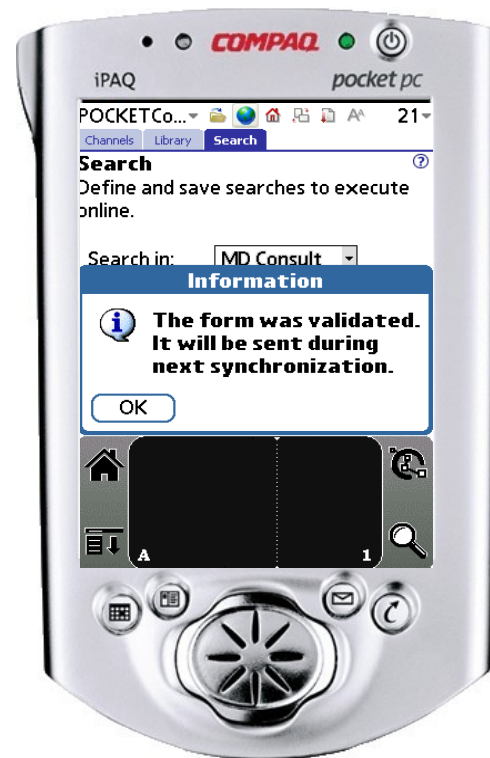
COMPAQ

iPAQ

pocket pc

POCKETCo...

21

Channels

Library

Search

Search

Define and save searches to execute online.

Search in:

MD Consult

Information

The form was validated. It will be sent during next synchronization.

OK

A

1